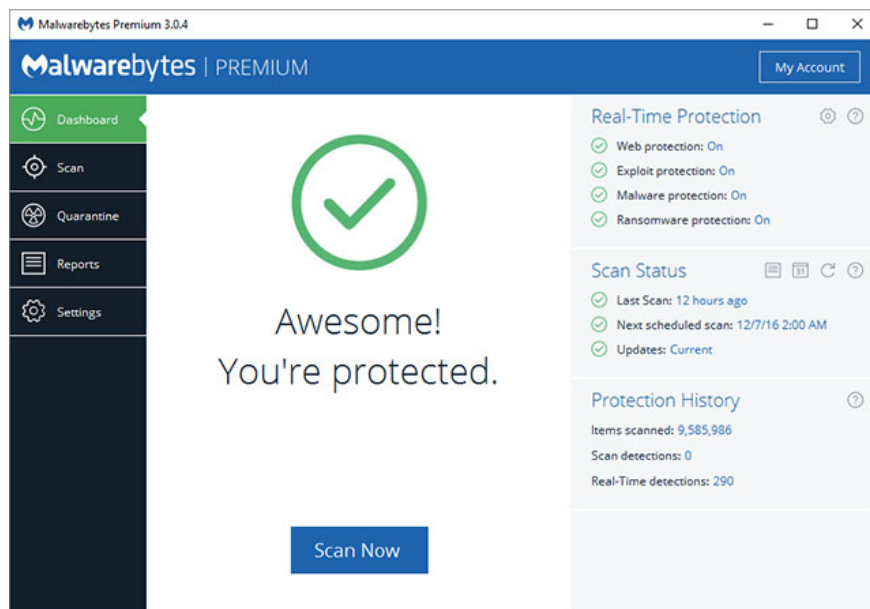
Malwarebytes Premium 3.0.4

Malwarebytes | PREMIUM

My Account

Dashboard

Scan

Quarantine

Reports

Settings

Awesome!
You're protected.

Scan Now

Real-Time Protection

Web protection: On

Exploit protection: On

Malware protection: On

Ransomware protection: On

Scan Status

31

Last Scan: 12 hours ago

Next scheduled scan: 12/7/16 2:00 AM

Updates: Current

Protection History

Items scanned: 9,585,986

Scan detections: 0

Real-Time detections: 290